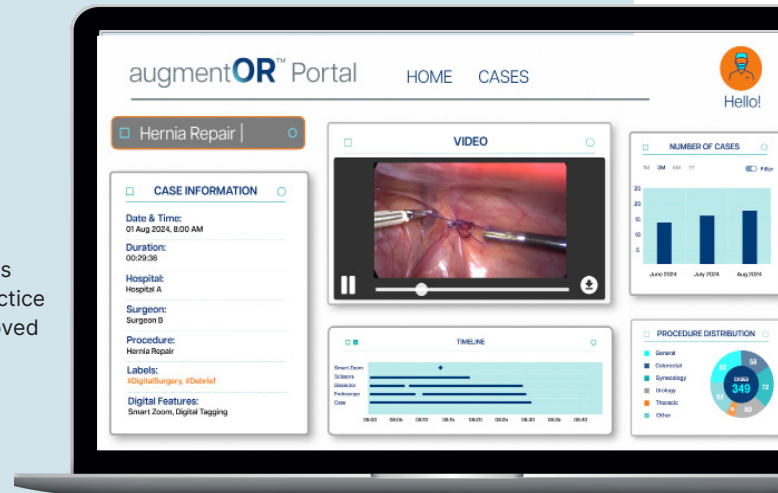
s
ctice
ved

augmentOR™ Portal HOME CASES

Hello!

Hernia Repair

CASE INFORMATION

Date & Time:
01 Aug 2024, 8:00 AM

Duration:
00:29:36

Hospital:
Hospital A

Surgeon:
Surgeon B

Procedure:
Hernia Repair

Labels:
#DigitalSurgery, #Debrief

Digital Features:
Smart Zoom, Digital Tagging

VIDEO

TIMELINE

Smart Zoom
Scissors
Dissector
Endoscope
Case

NUMBER OF CASES

1M 3M 6M 1Y

Filter

25
20
15
10
5
0

June 2024 July 2024 Aug 2024

PROCEDURE DISTRIBUTION

General
Colorectal
Gynecology
Urology
Thoracic
Other

CASES
349

58
72
62
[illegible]